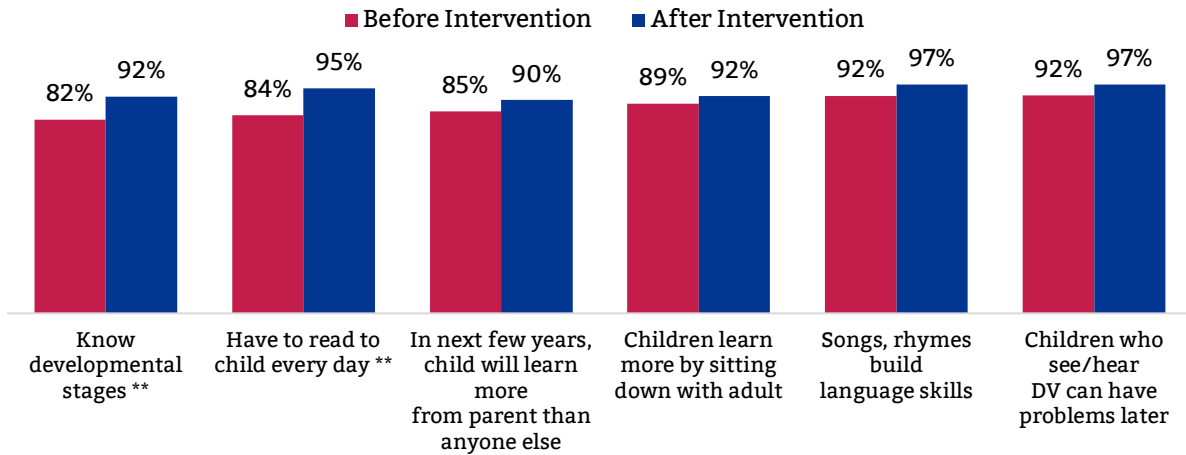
Before Intervention  After Intervention

82% 92%
84% 95%
85% 90%
89% 92%
92% 97%
92% 97%

Know developmental stages **

Have to read to child every day **

In next few years, child will learn more from parent than anyone else

Children learn more by sitting down with adult

Songs, rhymes build language skills

Children who see/hear DV can have problems later